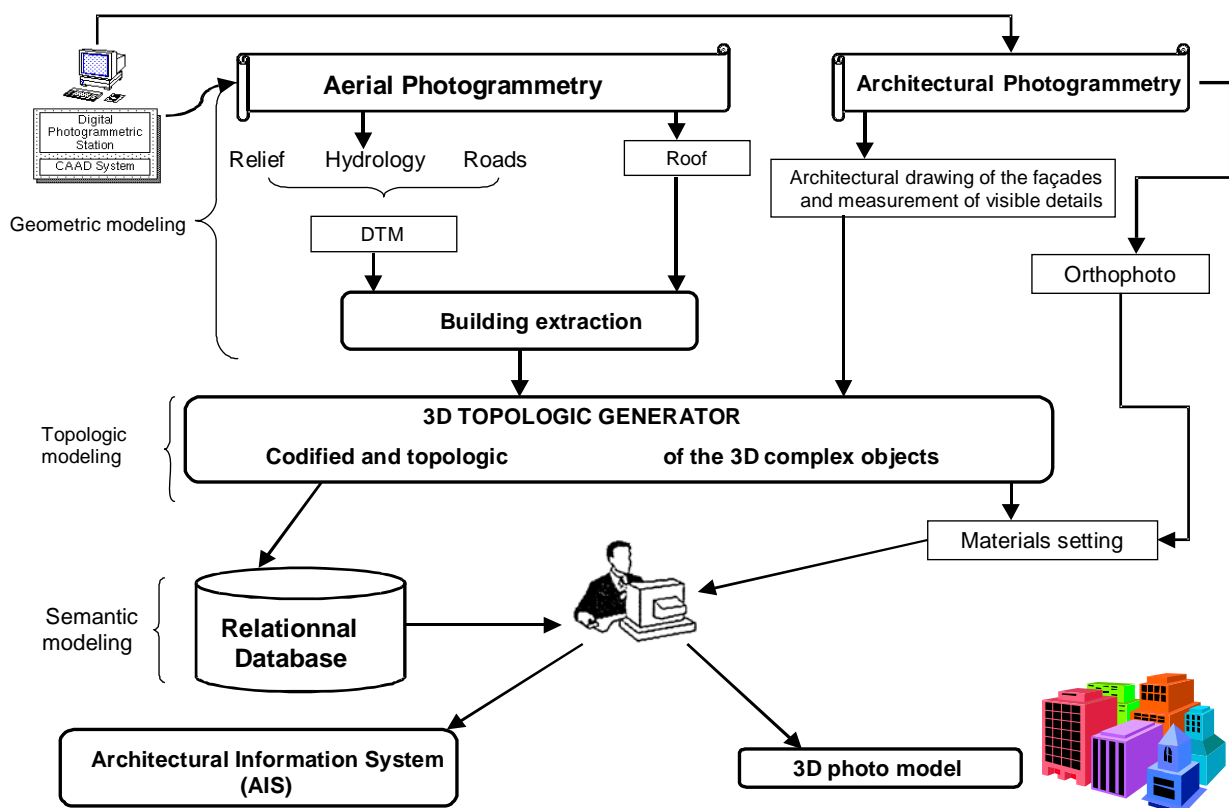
Digital Photogrammetric Station
CAAD System

Aerial Photogrammetry

Architectural Photogrammetry

Relief Hydrology Roads

Roof

Architectural drawing of the façades and measurement of visible details

Geometric modeling

DTM

Orthophoto

Building extraction

Topologic modeling

3D TOPOLOGIC GENERATOR
Codified and topologic of the 3D complex objects

Materials setting

Semantic modeling

Relationnal Database

Architectural Information System (AIS)

3D photo model